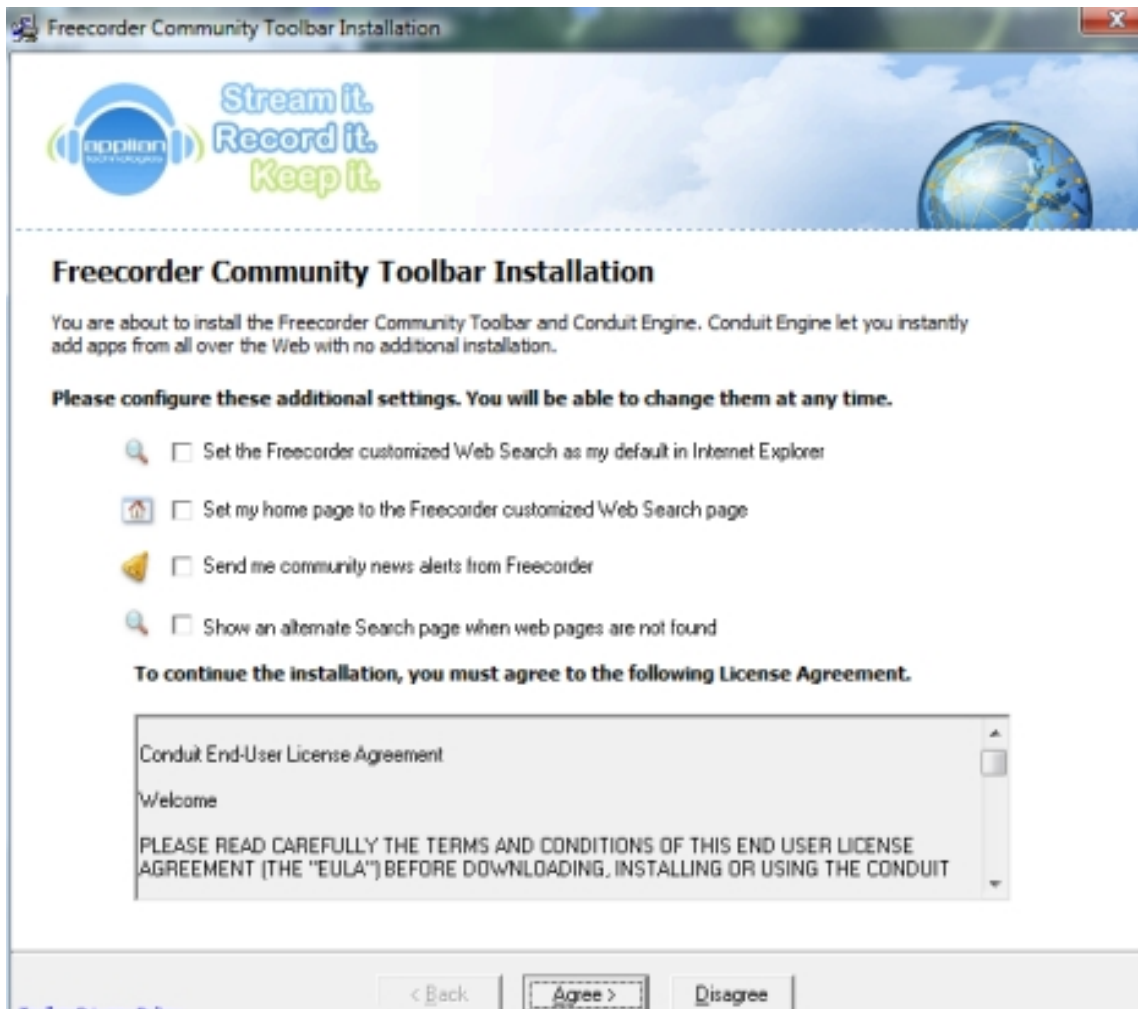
Freecorder Community Toolbar Installation

applian technologies

Stream it. Record it. Keep it.

Freecorder Community Toolbar Installation

You are about to install the Freecorder Community Toolbar and Conduit Engine. Conduit Engine let you instantly add apps from all over the Web with no additional installation.

Please configure these additional settings. You will be able to change them at any time.

Set the Freecorder customized Web Search as my default in Internet Explorer

Set my home page to the Freecorder customized Web Search page

Send me community news alerts from Freecorder

Show an alternate Search page when web pages are not found

To continue the installation, you must agree to the following License Agreement.

Conduit End-User License Agreement

Welcome

PLEASE READ CAREFULLY THE TERMS AND CONDITIONS OF THIS END USER LICENSE AGREEMENT (THE "EULA") BEFORE DOWNLOADING, INSTALLING OR USING THE CONDUIT

< Back | Agree > | Disagree